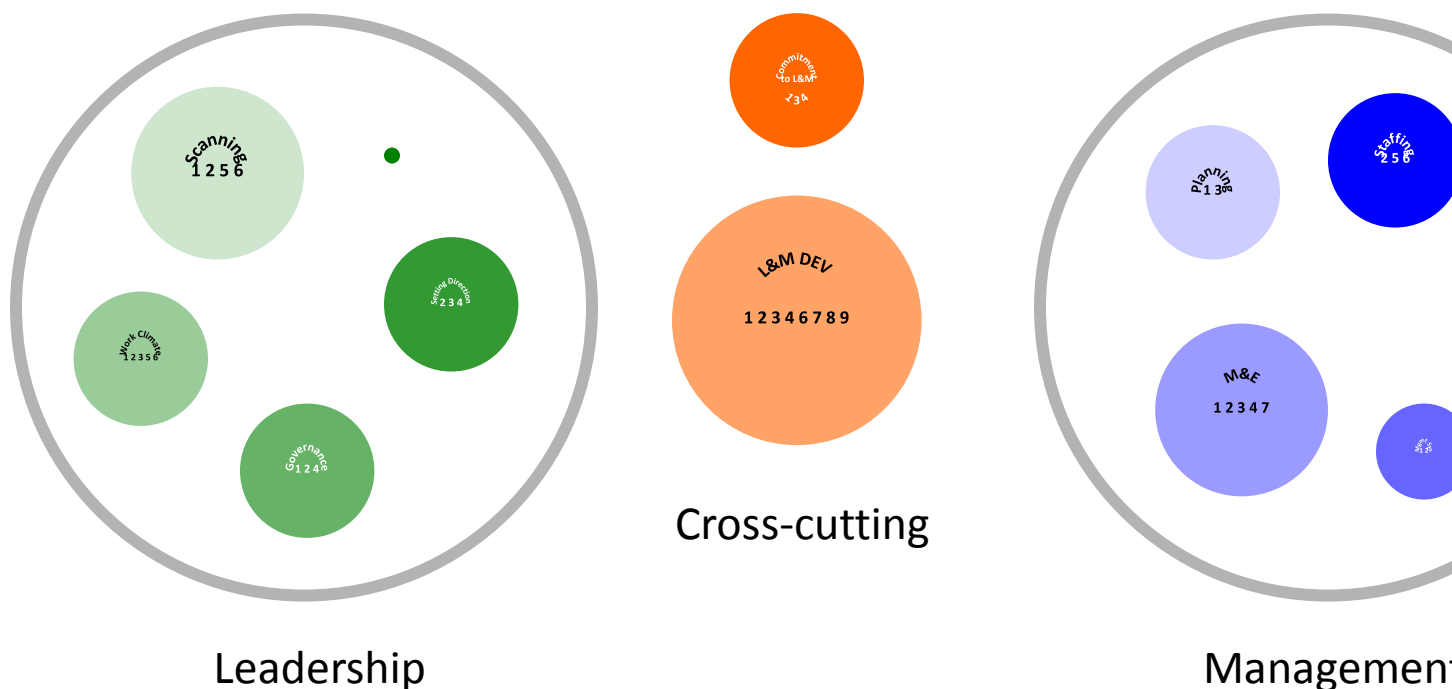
Scanning
1 2 5 6

Work Climate
1 2 3 5 6

Setting Direction
2 3 4

Governance
1 2 4

Leadership

Commitment to L&M
1 3 4

L&M DEV
1 2 3 4 6 7 8 9

Cross-cutting

Planning
1 3

Staffing
2 5 6

M&E
1 2 3 4 7

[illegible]

Management